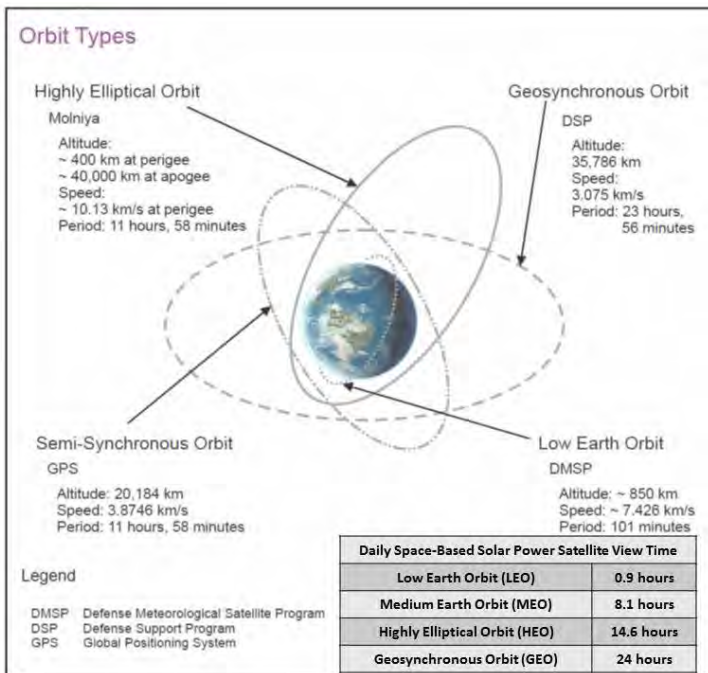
Orbit Types

Highly Elliptical Orbit

Molniya

Altitude:
~ 400 km at perigee
~ 40,000 km at apogee
Speed:
~ 10.13 km/s at perigee
Period: 11 hours, 58 minutes

Geosynchronous Orbit

DSP

Altitude:
35,786 km
Speed:
3.075 km/s
Period: 23 hours, 56 minutes

Semi-Synchronous Orbit

GPS

Altitude: 20,184 km
Speed: 3.8746 km/s
Period: 11 hours, 58 minutes

Low Earth Orbit

DMSP

Altitude: ~ 850 km
Speed: ~ 7.426 km/s
Period: 101 minutes

Legend

DMSP Defense Meteorological Satellite Program
DSP Defense Support Program
GPS Global Positioning System

| Daily Space-Based Solar Power Satellite View Time | |
|---|---|
| Low Earth Orbit (LEO) | 0.9 hours |
| Medium Earth Orbit (MEO) | 8.1 hours |
| Highly Elliptical Orbit (HEO) | 14.6 hours |
| Geosynchronous Orbit (GEO) | 24 hours |